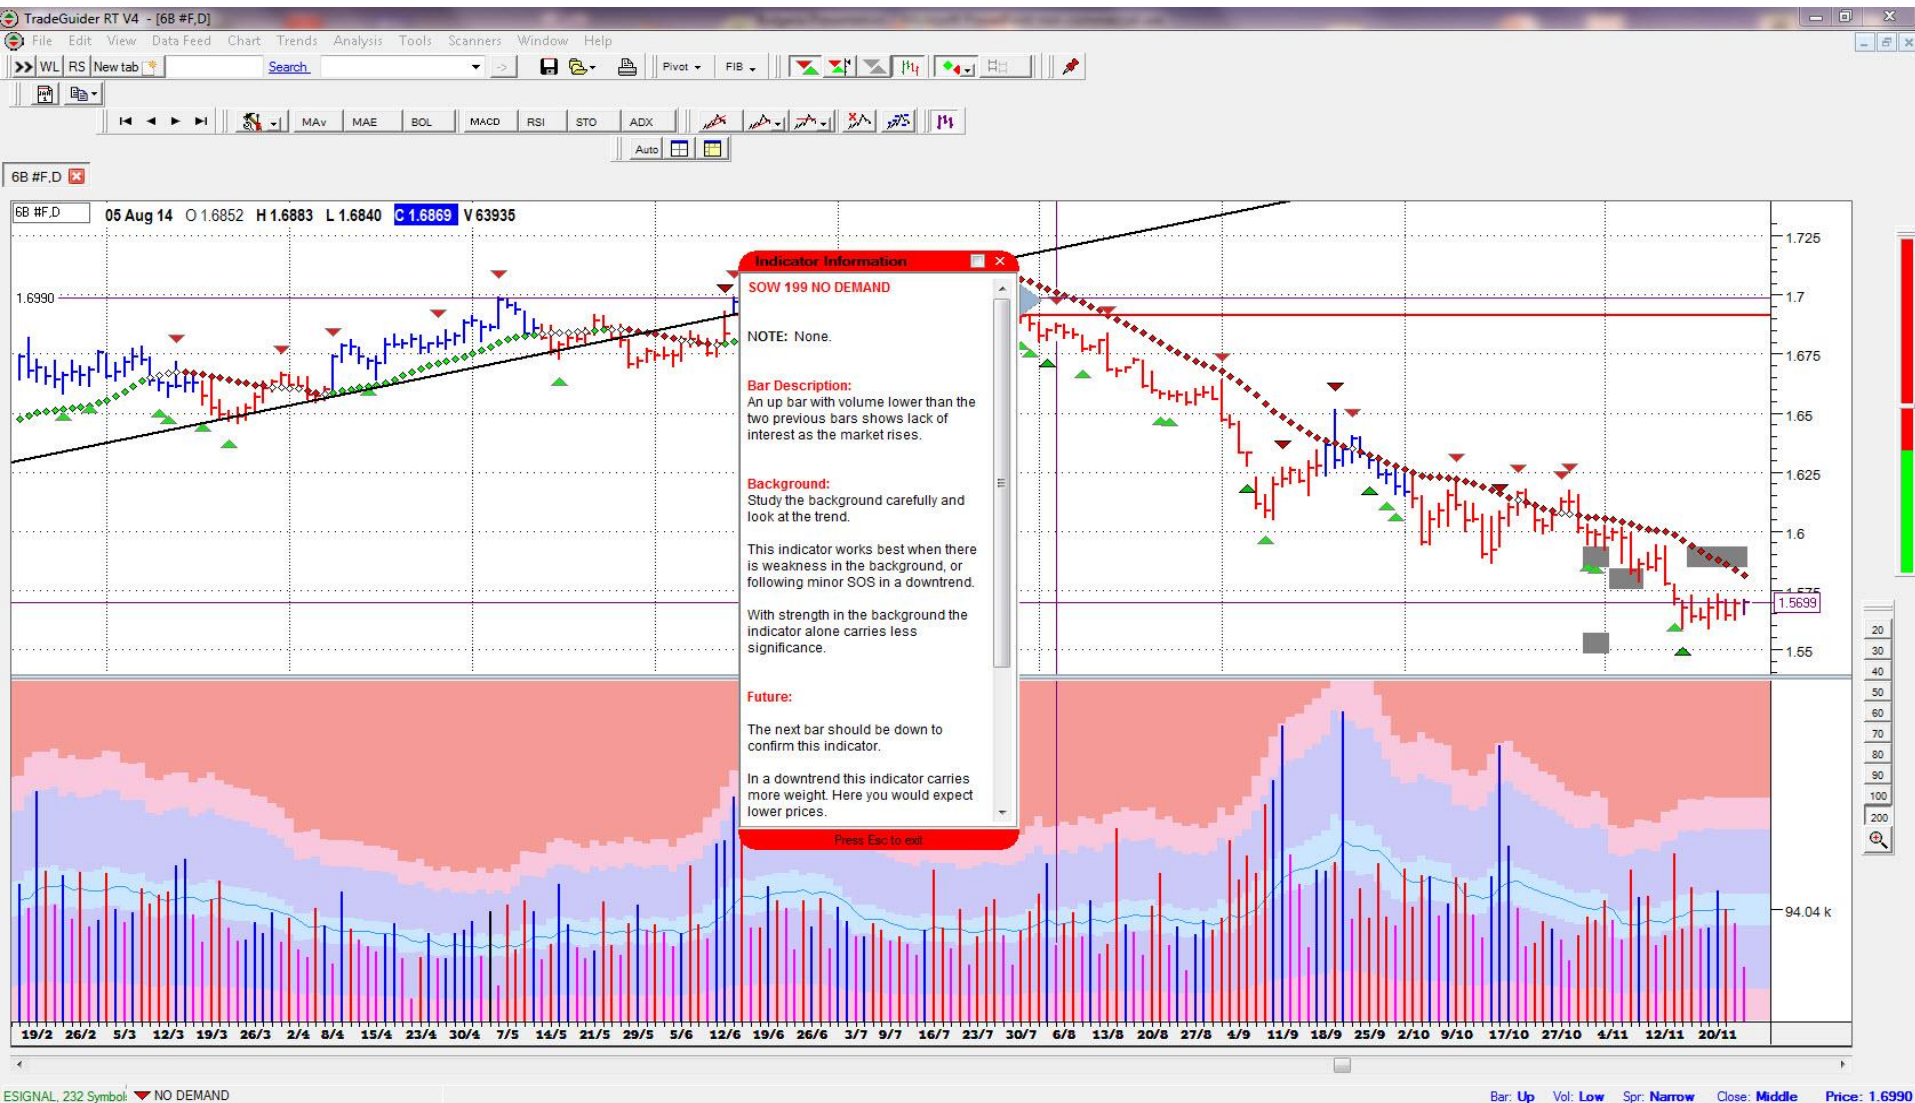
TradeGuider RT V4 - [6B #F,D]

File Edit View Data Feed Chart Trends Analysis Tools Scanners Window Help

WL RS New tab Search Pivot FIB

MAv MAE BOL MACD RSI STO ADX

Auto

6B #F,D

6B #F,D 05 Aug 14 O 1.6852 H 1.6883 L 1.6840 C 1.6869 V 63935

1.6990

Indicator Information

SOW 199 NO DEMAND

NOTE: None.

Bar Description:
An up bar with volume lower than the two previous bars shows lack of interest as the market rises.

Background:
Study the background carefully and look at the trend.

This indicator works best when there is weakness in the background, or following minor SOS in a downtrend.

With strength in the background the indicator alone carries less significance.

Future:

The next bar should be down to confirm this indicator.

In a downtrend this indicator carries more weight. Here you would expect lower prices.

Press Esc to exit

1.725
1.7
1.675
1.65
1.625
1.6
1.575
1.5699
1.55

94.04 k

20 30 40 50 60 70 80 90 100 200

19/2 26/2 5/3 12/3 19/3 26/3 2/4 8/4 15/4 23/4 30/4 7/5 14/5 21/5 29/5 5/6 12/6 19/6 26/6 3/7 9/7 16/7 23/7 30/7 6/8 13/8 20/8 27/8 4/9 11/9 18/9 25/9 2/10 9/10 17/10 27/10 4/11 12/11 20/11

ESIGNAL, 232 Symbol NO DEMAND

Bar: Up Vol: Low Spr: Narrow Close: Middle Price: 1.6990